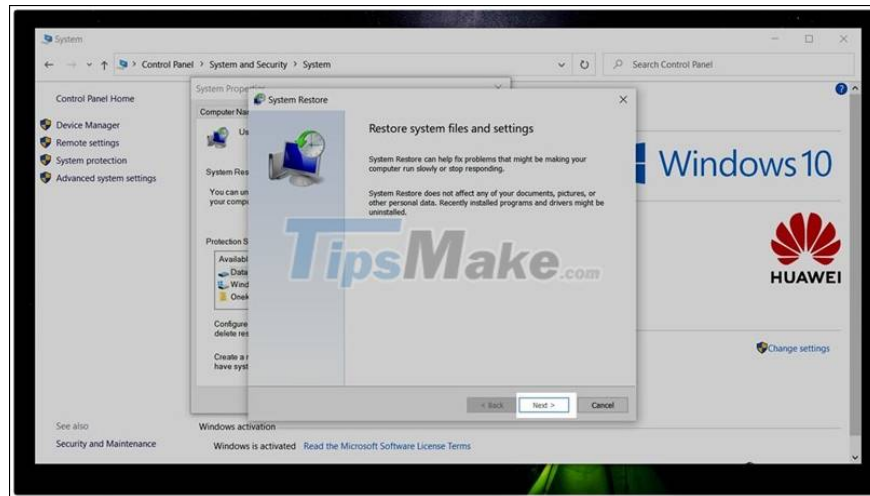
System

Control Panel > System and Security > System

Search Control Panel

Control Panel Home

Device Manager
Remote settings
System protection
Advanced system settings

System Properties

Computer Na

Us

System Res

You can u
your comp

Protection S

Availabl
Data
Wind
Oned

Configure
delete res

Create a
have syst

System Restore

Restore system files and settings

System Restore can help fix problems that might be making your computer run slowly or stop responding.

System Restore does not affect any of your documents, pictures, or other personal data. Recently installed programs and drivers might be uninstalled.

< Back

Next >

Cancel

Windows 10

HUAWEI

Change settings

TipsMake.com

See also

Security and Maintenance

Windows activation

Windows is activated Read the Microsoft Software License Terms